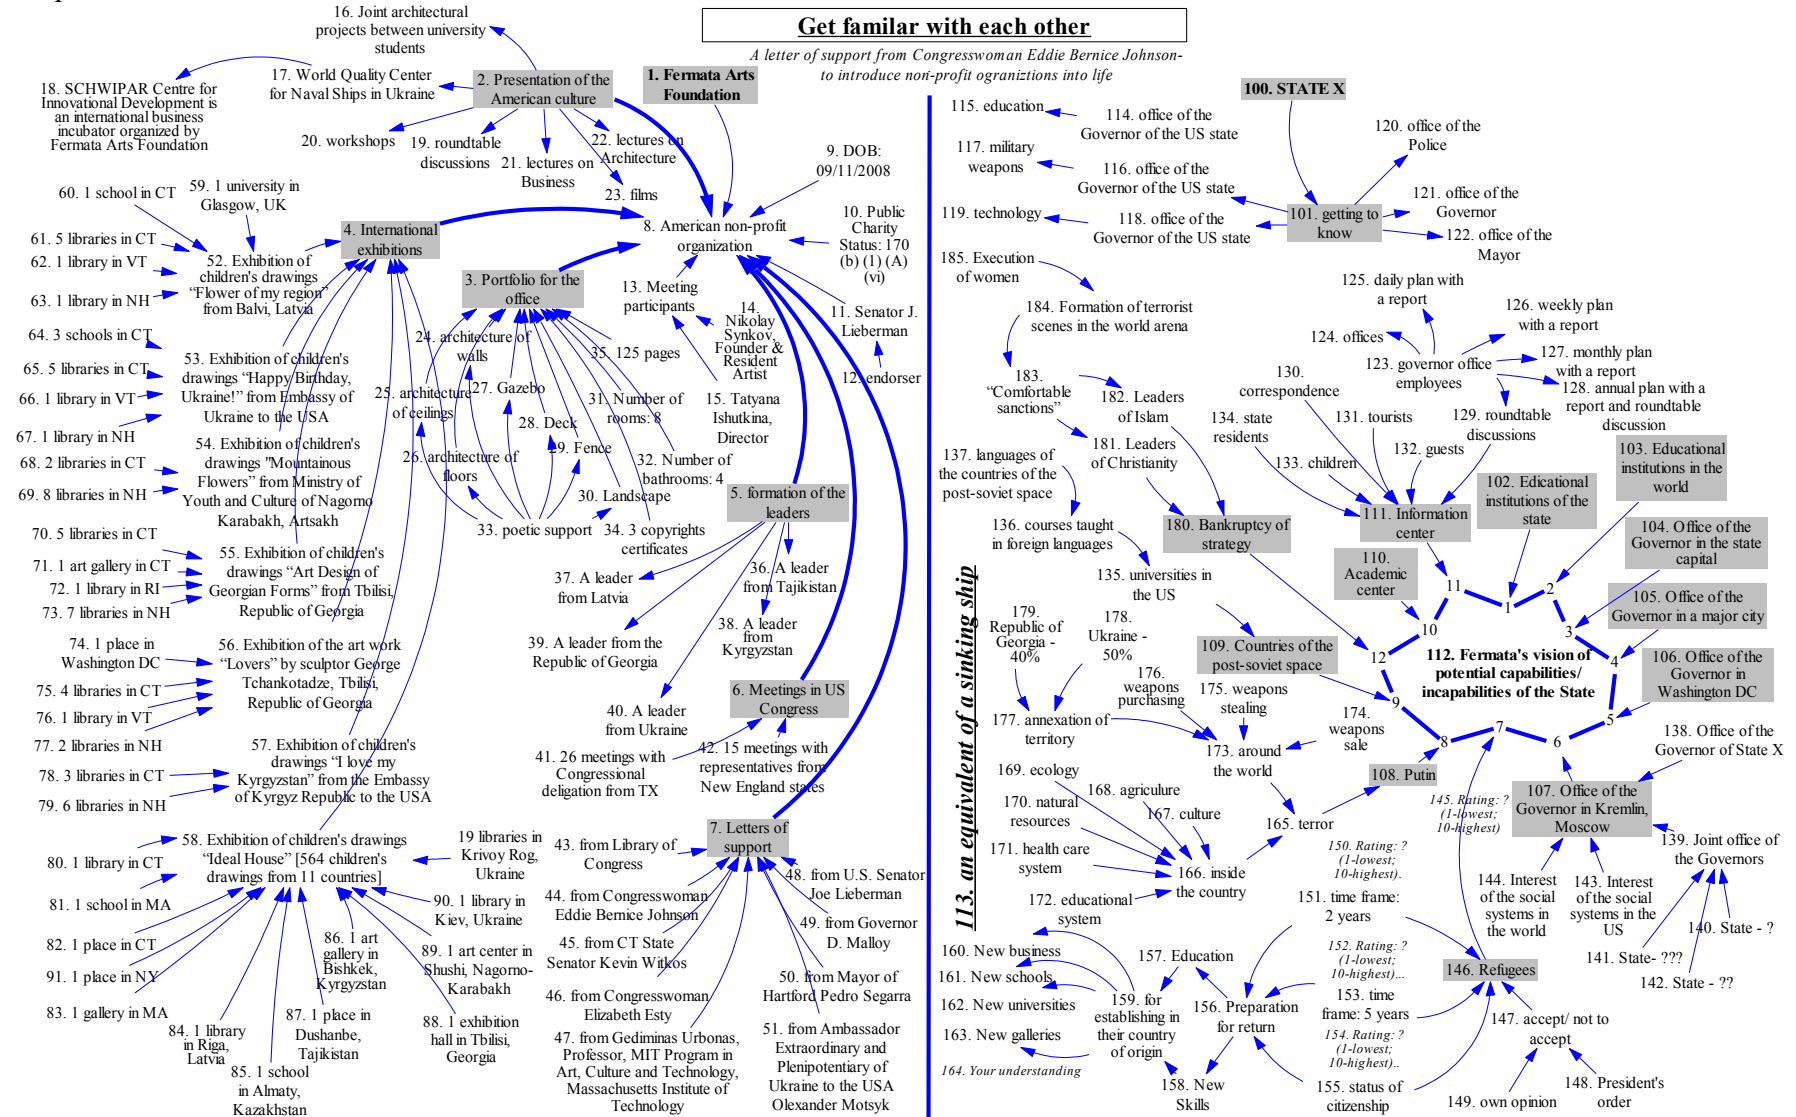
Get familar with each other

A letter of support from Congresswoman Eddie Bernice Johnson- to introduce non-profit ogranizations into life

1. Fermata Arts Foundation

2. Presentation of the American culture

16. Joint architectural projects between university students

17. World Quality Center for Naval Ships in Ukraine

18. SCHWIPAR Centre for Innovational Development is an international business incubator organized by Fermata Arts Foundation

20. workshops

19. roundtable discussions

21. lectures on Business

22. lectures on Architecture

23. films

9. DOB: 09/11/2008

8. American non-profit organization

10. Public Charity Status: 170 (b) (1) (A) (vi)

4. International exhibitions

3. Portfolio for the office

13. Meeting participants

14. Nikolay Synkov, Founder & Resident Artist

11. Senator J. Lieberman

12. endorser

60. 1 school in CT

59. 1 university in Glasgow, UK

61. 5 libraries in CT

52. Exhibition of children's drawings "Flower of my region" from Balvi, Latvia

62. 1 library in VT

63. 1 library in NH

64. 3 schools in CT

65. 5 libraries in CT

53. Exhibition of children's drawings "Happy Birthday, Ukraine!" from Embassy of Ukraine to the USA

66. 1 library in VT

67. 1 library in NH

54. Exhibition of children's drawings "Mountainous Flowers" from Ministry of Youth and Culture of Nagorno Karabakh, Artsakh

68. 2 libraries in CT

69. 8 libraries in NH

70. 5 libraries in CT

71. 1 art gallery in CT

55. Exhibition of children's drawings "Art Design of Georgian Forms" from Tbilisi, Republic of Georgia

72. 1 library in RI

73. 7 libraries in NH

74. 1 place in Washington DC

56. Exhibition of the art work "Lovers" by sculptor George Tchankotadze, Tbilisi, Republic of Georgia

75. 4 libraries in CT

76. 1 library in VT

77. 2 libraries in NH

57. Exhibition of children's drawings "I love my Kyrgyzstan" from the Embassy of Kyrgyz Republic to the USA

78. 3 libraries in CT

79. 6 libraries in NH

58. Exhibition of children's drawings "Ideal House" [564 children's drawings from 11 countries]

80. 1 library in CT

81. 1 school in MA

82. 1 place in CT

91. 1 place in NY

83. 1 gallery in MA

84. 1 library in Riga, Latvia

85. 1 school in Almaty, Kazakhstan

87. 1 place in Dushanbe, Tajikistan

86. 1 art gallery in Bishkek, Kyrgyzstan

88. 1 exhibition hall in Tbilisi, Georgia

89. 1 art center in Shushi, Nagorno-Karabakh

90. 1 library in Kiev, Ukraine

19 libraries in Krivoy Rog, Ukraine

24. architecture of walls

25. architecture of ceilings

27. Gazebo

28. Deck

29. Fence

26. architecture of floors

35. 125 pages

31. Number of rooms: 8

15. Tatyana Ishutkina, Director

32. Number of bathrooms: 4

30. Landscape

33. poetic support

34. 3 copyrights certificates

5. formation of the leaders

37. A leader from Latvia

36. A leader from Tajikistan

39. A leader from the Republic of Georgia

38. A leader from Kyrgyzstan

40. A leader from Ukraine

6. Meetings in US Congress

41. 26 meetings with Congressional delegation from TX

42. 15 meetings with representatives from New England states

7. Letters of support

43. from Library of Congress

48. from U.S. Senator Joe Lieberman

44. from Congresswoman Eddie Bernice Johnson

49. from Governor D. Malloy

45. from CT State Senator Kevin Witkos

50. from Mayor of Hartford Pedro Segarra

46. from Congresswoman Elizabeth Esty

47. from Gediminas Urbonas, Professor, MIT Program in Art, Culture and Technology, Massachusetts Institute of Technology

51. from Ambassador Extraordinary and Plenipotentiary of Ukraine to the USA Olexander Motsyk

113. an equivalent of a sinking ship

100. STATE X

115. education

114. office of the Governor of the US state

117. military weapons

116. office of the Governor of the US state

119. technology

118. office of the Governor of the US state

101. getting to know

120. office of the Police

121. office of the Governor

122. office of the Mayor

185. Execution of women

184. Formation of terrorist scenes in the world arena

125. daily plan with a report

126. weekly plan with a report

124. offices

123. governor office employees

127. monthly plan with a report

128. annual plan with a report and roundtable discussion

183. "Comfortable sanctions"

182. Leaders of Islam

130. correspondence

131. tourists

129. roundtable discussions

134. state residents

132. guests

103. Educational institutions in the world

181. Leaders of Christianity

133. children

137. languages of the countries of the post-soviet space

102. Edicational institutions of the state

180. Bankruptcy of strategy

111. Information center

136. courses taught in foreign languages

104. Office of the Governor in the state capital

135. universities in the US

110. Academic center

105. Office of the Governor in a major city

179. Republic of Georgia - 40%

178. Ukraine - 50%

109. Countries of the post-soviet space

112. Fermata's vision of potential capabilities/ incapabilities of the State

106. Office of the Governor in Washington DC

176. weapons purchasing

175. weapons stealing

177. annexation of territory

174. weapons sale

173. around the world

138. Office of the Governor of State X

169. ecology

108. Putin

107. Office of the Governor in Kremlin, Moscow

170. natural resources

168. agriculture

167. culture

165. terror

145. Rating: ? (1-lowest; 10-highest)

171. health care system

166. inside the country

139. Joint office of the Governors

150. Rating: ? (1-lowest; 10-highest).

144. Interest of the social systems in the world

143. Interest of the social systems in the US

172. educational system

151. time frame: 2 years

160. New business

157. Education

140. State - ?

161. New schools

152. Rating: ? (1-lowest; 10-highest)...

146. Refugees

141. State- ???

162. New universities

159. for establishing in their country of origin

156. Preparation for return

153. time frame: 5 years

142. State - ??

163. New galleries

154. Rating: ? (1-lowest; 10-highest)..

147. accept/ not to accept

164. Your understanding

158. New Skills

155. status of citizenship

149. own opinion

148. President's order

1 2 3 4 5 6 7 8 9 10 11 12